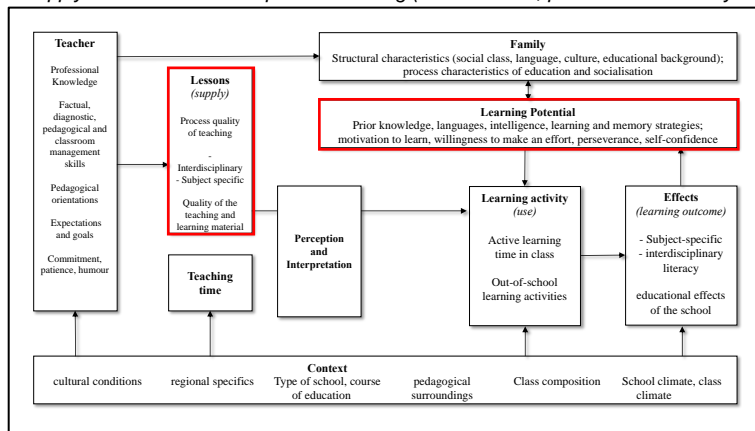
supply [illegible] (learning outcome) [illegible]

Teacher

Professional Knowledge

Factual, diagnostic, pedagogical and classroom management skills

Pedagogical orientations

Expectations and goals

Commitment, patience, humour

Lessons
(supply)

Process quality of teaching

- Interdisciplinary
- Subject specific

Quality of the teaching and learning material

Teaching time

Family
Structural characteristics (social class, language, culture, educational background); process characteristics of education and socialisation

Learning Potential
Prior knowledge, languages, intelligence, learning and memory strategies; motivation to learn, willingness to make an effort, perseverance, self-confidence

Perception and Interpretation

Learning activity
(use)

Active learning time in class

Out-of-school learning activities

Effects
(learning outcome)

- Subject-specific
- interdisciplinary literacy

educational effects of the school

Context

cultural conditions

regional specifics

Type of school, course of education

pedagogical surroundings

Class composition

School climate, class climate